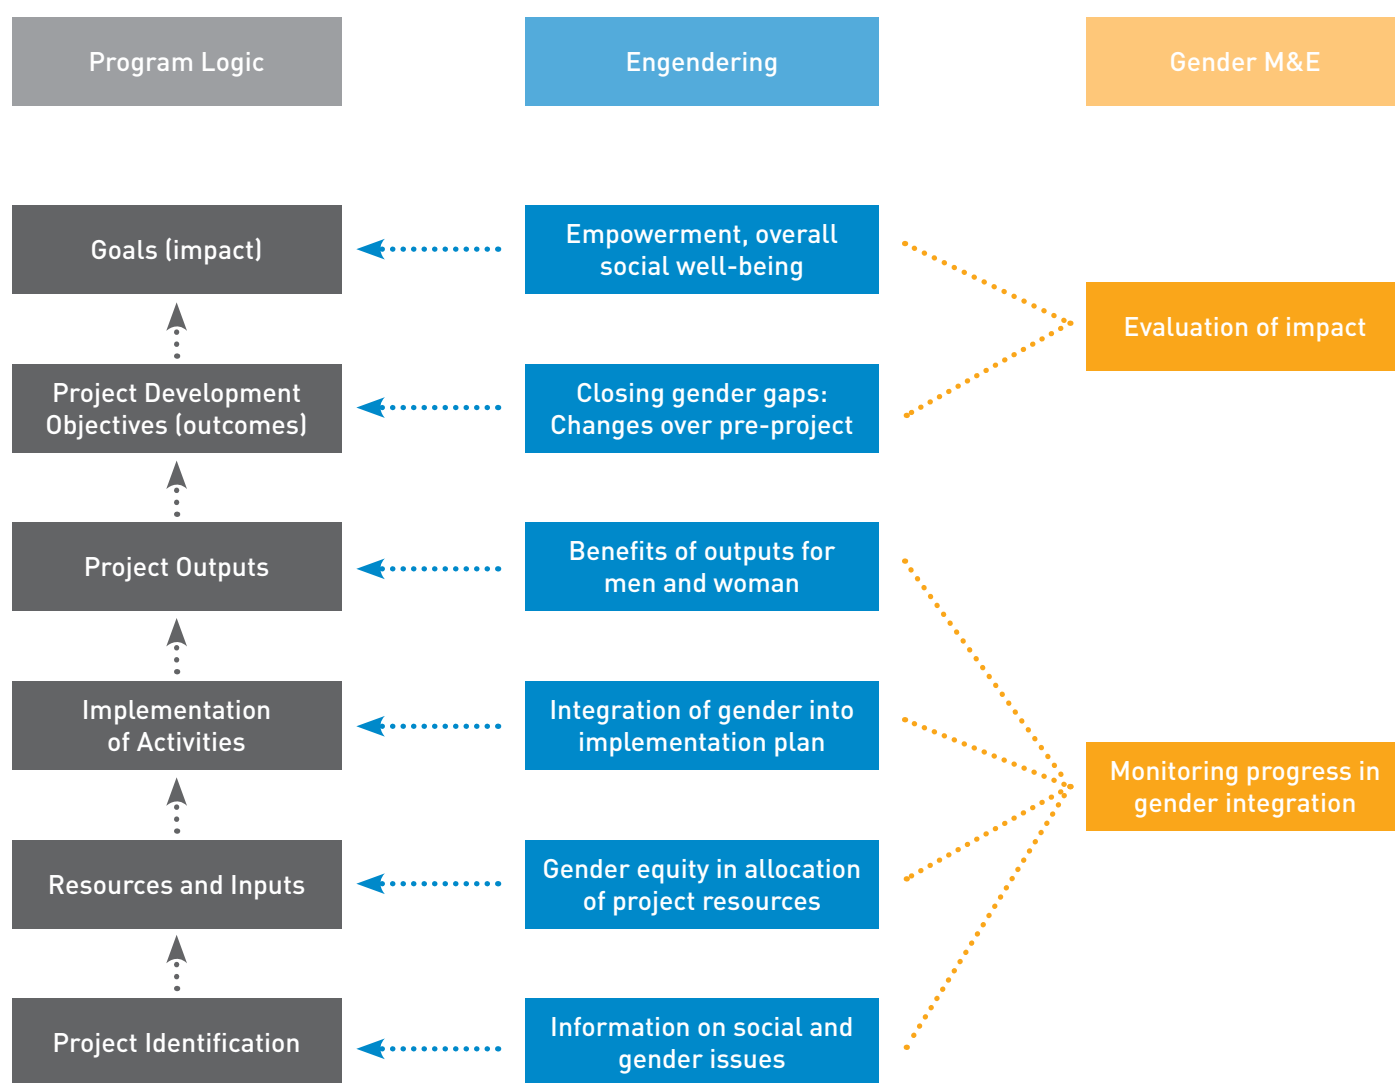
Program Logic

Engendering

Gender M&E

Goals (impact)

Empowerment, overall social well-being

Evaluation of impact

Project Development Objectives (outcomes)

Closing gender gaps: Changes over pre-project

Project Outputs

Benefits of outputs for men and woman

Implementation of Activities

Integration of gender into implementation plan

Monitoring progress in gender integration

Resources and Inputs

Gender equity in allocation of project resources

Project Identification

Information on social and gender issues